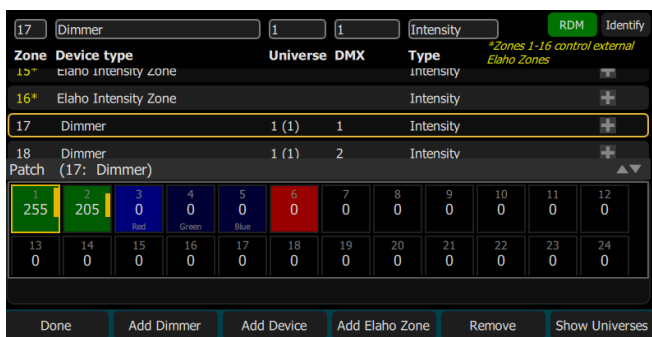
17 Dimmer 1 1 Intensity RDM Identify

| Zone | Device type | Universe | DMX | Type |
|---|---|---|---|---|
| 15* | Elaho Intensity Zone | | | Intensity |
| 16* | Elaho Intensity Zone | | | Intensity |
| 17 | Dimmer | 1 (1) | 1 | Intensity |
| 18 | Dimmer | 1 (1) | 2 | Intensity |

*Zones 1-16 control external Elaho Zones

Patch (17: Dimmer)

| 1 | 2 | 3 | 4 | 5 | 6 | 7 | 8 | 9 | 10 | 11 | 12 |
|---|---|---|---|---|---|---|---|---|---|---|---|
| 255 | 205 | 0 Red | 0 Green | 0 Blue | 0 | 0 | 0 | 0 | 0 | 0 | 0 |

| 13 | 14 | 15 | 16 | 17 | 18 | 19 | 20 | 21 | 22 | 23 | 24 |
|---|---|---|---|---|---|---|---|---|---|---|---|
| 0 | 0 | 0 | 0 | 0 | 0 | 0 | 0 | 0 | 0 | 0 | 0 |

Done Add Dimmer Add Device Add Elaho Zone Remove Show Universes